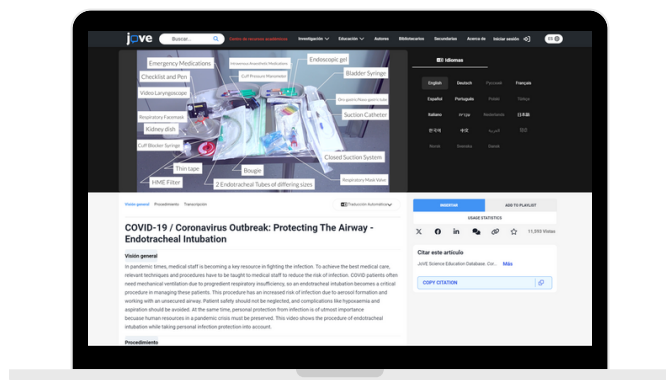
JoVE Buscar... Centro de recursos académicos Investigación Educación Autores Bibliotecarios Secundaria Acerca de Iniciar sesión ES

Emergency Medications
Checklist and Pen
Video Laryngoscope
Respiratory Facemask
Kidney dish
Cuff Bladder Syringe
HME Filter
Intravenous Anaesthetic Medications
Cuff Pressure Manometer
Endoscopic gel
Bladder Syringe
Suction Catheter
Thin tape
Bougie
2 Endotracheal Tubes of differing sizes
Closed Suction System
Respiratory Mask Valve

Idiomas
English Deutsch Français
Español Português
Italiano
한국어 中文

Visión general Procedimiento Transcripción

Traducción Automática

COVID-19 / Coronavirus Outbreak: Protecting The Airway - Endotracheal Intubation

Visión general

In pandemic times, medical staff is becoming a key resource in fighting the infection. To achieve the best medical care, relevant techniques and procedures have to be taught to medical staff to reduce the risk of infection. COVID patients often need mechanical ventilation due to progredient respiratory insufficiency, so an endotracheal intubation becomes a critical procedure in managing these patients. This procedure has an increased risk of infection due to aerosol formation and working with an unsecured airway. Patient safety should not be neglected, and complications like hypoxaemia and aspiration should be avoided. At the same time, personal protection from infection is of utmost importance because human resources in a pandemic crisis must be preserved. This video shows the procedure of endotracheal intubation while taking personal infection protection into account.

Procedimiento

REGISTRAR ADD TO PLAYLIST
USAGE STATISTICS
11,593 Views

Citar este artículo
JoVE Science Education Database. Cor... Más

COPY CITATION